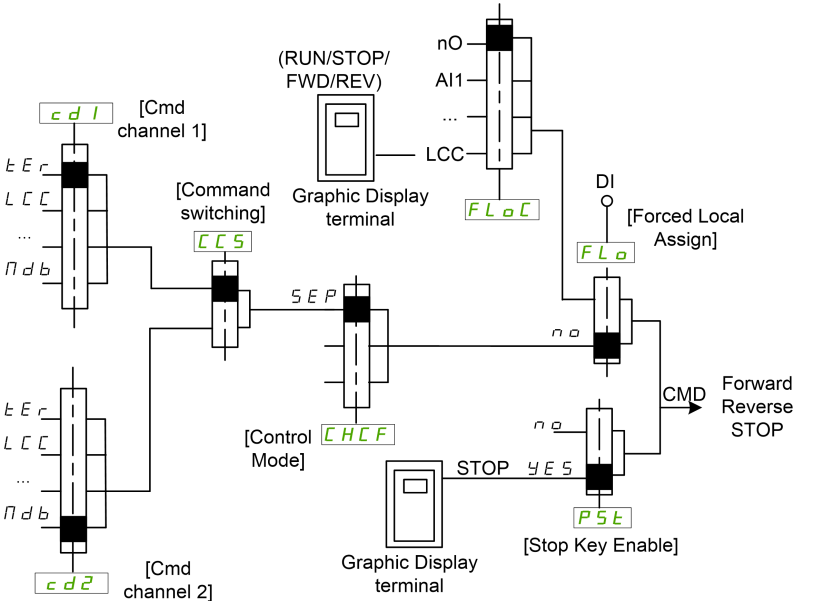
(RUN/STOP/ FWD/REV)

nO

AI1

...

LCC

Graphic Display terminal

FLoC

[Cmd channel 1]

Cd1

tEr

LCC

...

Mdb

[Command switching]

CCS

DI

[Forced Local Assign]

FLo

SEP

no

CMD

Forward Reverse STOP

[Control Mode]

CHCF

tEr

LCC

...

Mdb

no

STOP

YES

PSt

[Stop Key Enable]

Graphic Display terminal

Cd2

[Cmd channel 2]